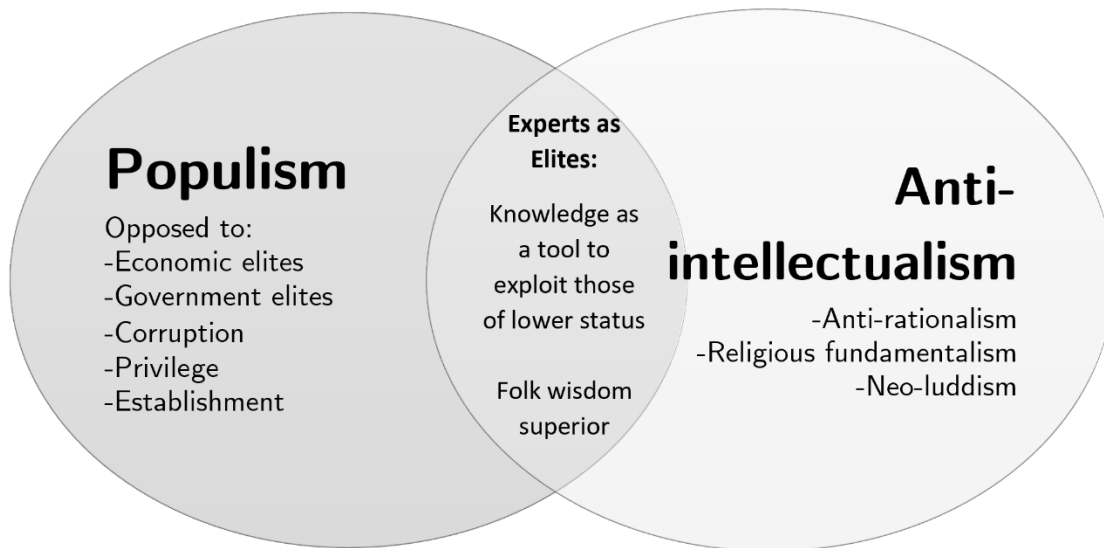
Populism

Opposed to:
-Economic elites
-Government elites
-Corruption
-Privilege
-Establishment

Experts as Elites:

Knowledge as a tool to exploit those of lower status

Folk wisdom superior

Anti-intellectualism

-Anti-rationalism
-Religious fundamentalism
-Neo-luddism